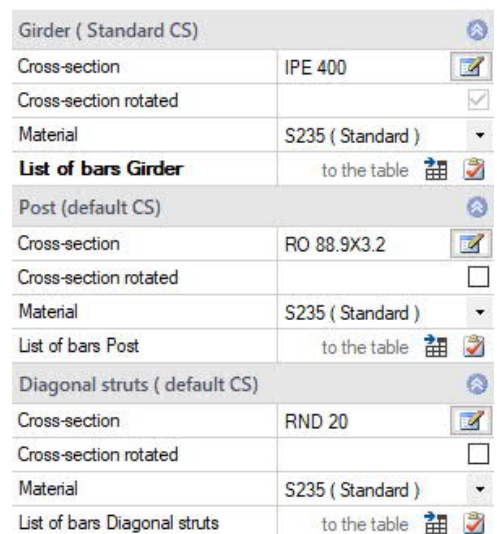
Girder ( Standard CS)

| | |
|---|---|
| Cross-section | IPE 400 |
| Cross-section rotated | |
| Material | S235 ( Standard ) |
| **List of bars Girder** | to the table |

Post (default CS)

| | |
|---|---|
| Cross-section | RO 88.9X3.2 |
| Cross-section rotated | |
| Material | S235 ( Standard ) |
| List of bars Post | to the table |

Diagonal struts ( default CS)

| | |
|---|---|
| Cross-section | RND 20 |
| Cross-section rotated | |
| Material | S235 ( Standard ) |
| List of bars Diagonal struts | to the table |